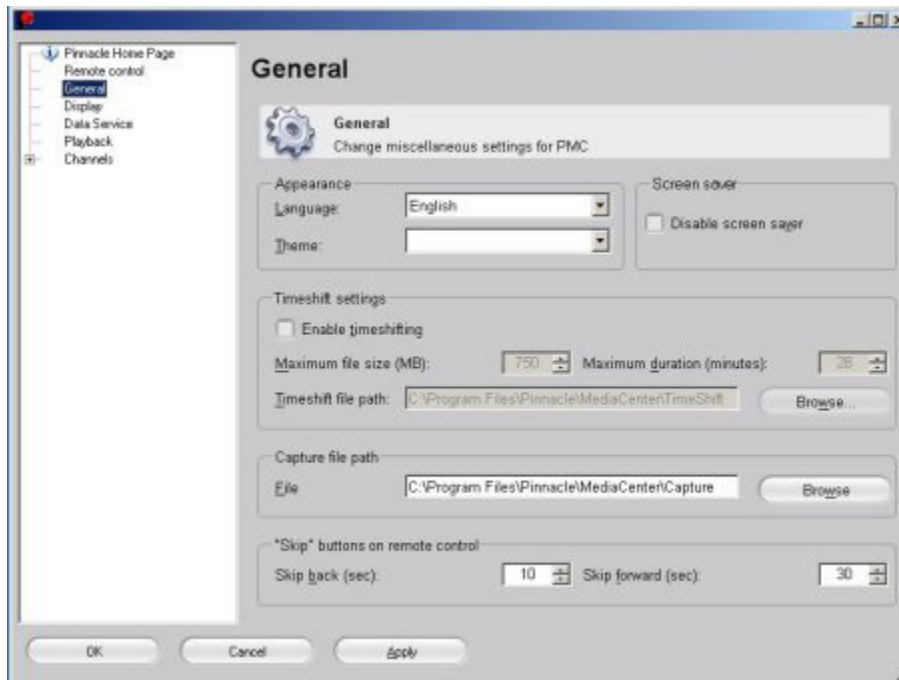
Pinnacle Home Page
Remote control
General
Display
Data Service
Playback
Channels

General

General
Change miscellaneous settings for PMC

Appearance
Language: English
Theme:

Screen saver
Disable screen saver

Timeshift settings
Enable timeshifting
Maximum file size (MB): 750
Maximum duration (minutes): 28
Timeshift file path: C:\Program Files\Pinnacle\MediaCenter\TimeShift
Browse...

Capture file path
File C:\Program Files\Pinnacle\MediaCenter\Capture
Browse

"Skip" buttons on remote control
Skip back (sec): 10
Skip forward (sec): 30

OK
Cancel
Apply